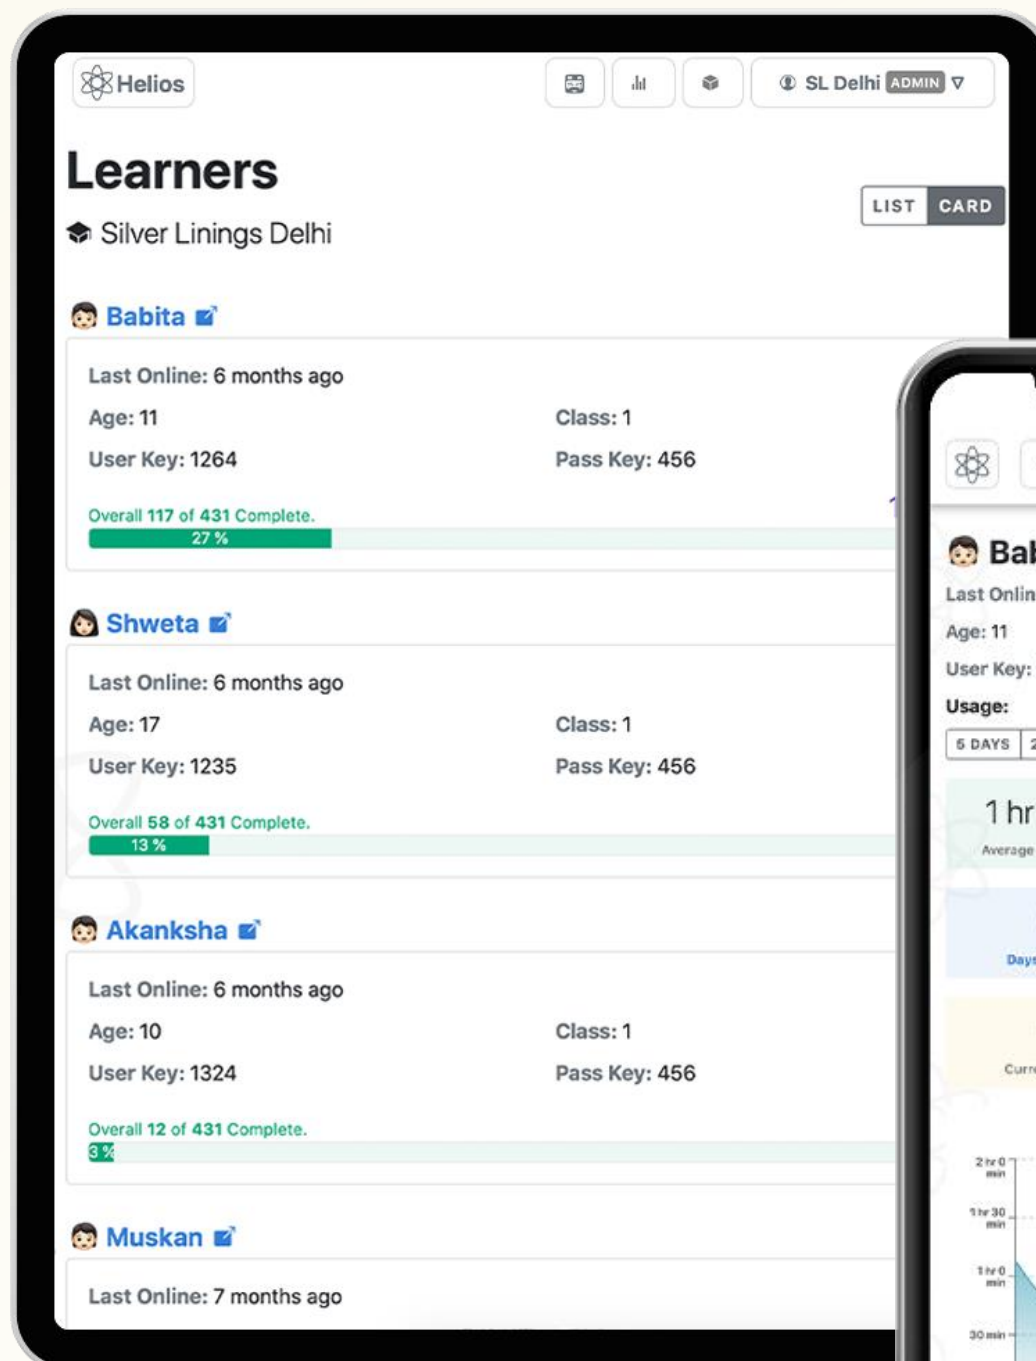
Helios

SL Delhi ADMIN

Learners

Silver Linings Delhi

LIST CARD

Babita

Last Online: 6 months ago

Age: 11

Class: 1

User Key: 1264

Pass Key: 456

Overall 117 of 431 Complete.

27 %

Shweta

Last Online: 6 months ago

Age: 17

Class: 1

User Key: 1235

Pass Key: 456

Overall 58 of 431 Complete.

13 %

Akanksha

Last Online: 6 months ago

Age: 10

Class: 1

User Key: 1324

Pass Key: 456

Overall 12 of 431 Complete.

3 %

Muskan

Last Online: 7 months ago

Bal

Last Onlin

Age: 11

User Key:

Usage:

5 DAYS

1 hr

Average

Days

Curr

2 hr 0 min

1 hr 30 min

1 hr 0 min

30 min